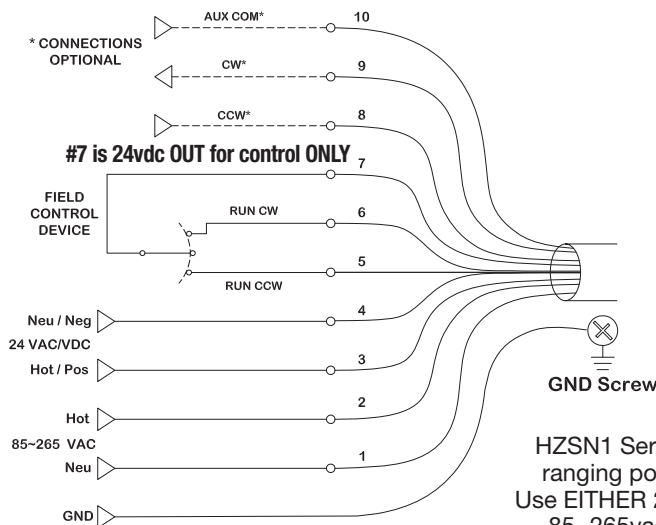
AUX COM*
10

* CONNECTIONS OPTIONAL

CW*
9

CCW*
8

#7 is 24vdc OUT for control ONLY
7

FIELD CONTROL DEVICE

RUN CW
6

5
RUN CCW

Neu / Neg
4

24 VAC/VDC

Hot / Pos
3

Hot
2

85~265 VAC

Neu
1

GND

GND Screw

HZSN1 Ser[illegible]
ranging po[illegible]
Use EITHER 2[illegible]
85~265va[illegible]